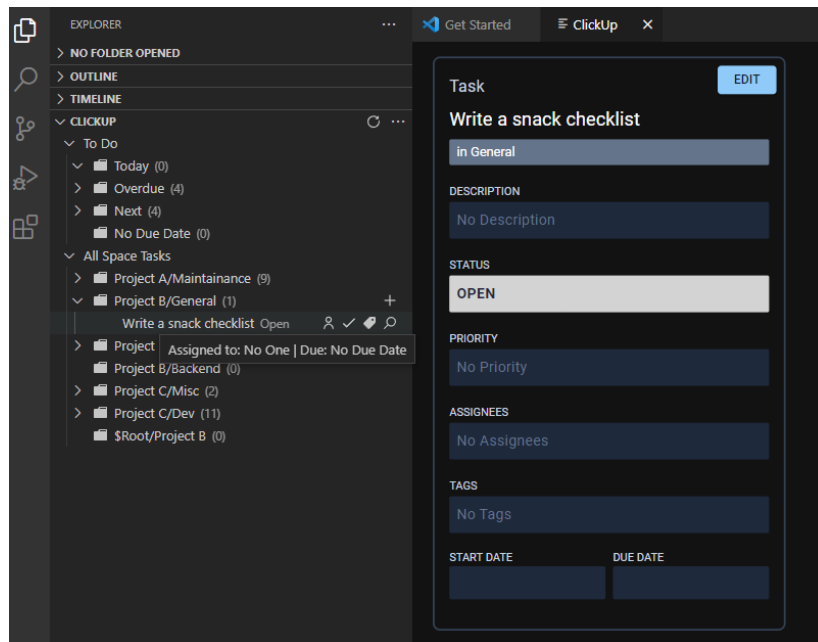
EXPLORER ...
NO FOLDER OPENED
OUTLINE
TIMELINE
CLICKUP
To Do
Today (0)
Overdue (4)
Next (4)
No Due Date (0)
All Space Tasks
Project A/Maintainance (9)
Project B/General (1)
Write a snack checklist Open
Project
Assigned to: No One | Due: No Due Date
Project B/Backend (0)
Project C/Misc (2)
Project C/Dev (11)
$Root/Project B (0)

Get Started
ClickUp ✕

Task
EDIT
Write a snack checklist
in General
DESCRIPTION
No Description
STATUS
OPEN
PRIORITY
No Priority
ASSIGNEES
No Assignees
TAGS
No Tags
START DATE
DUE DATE